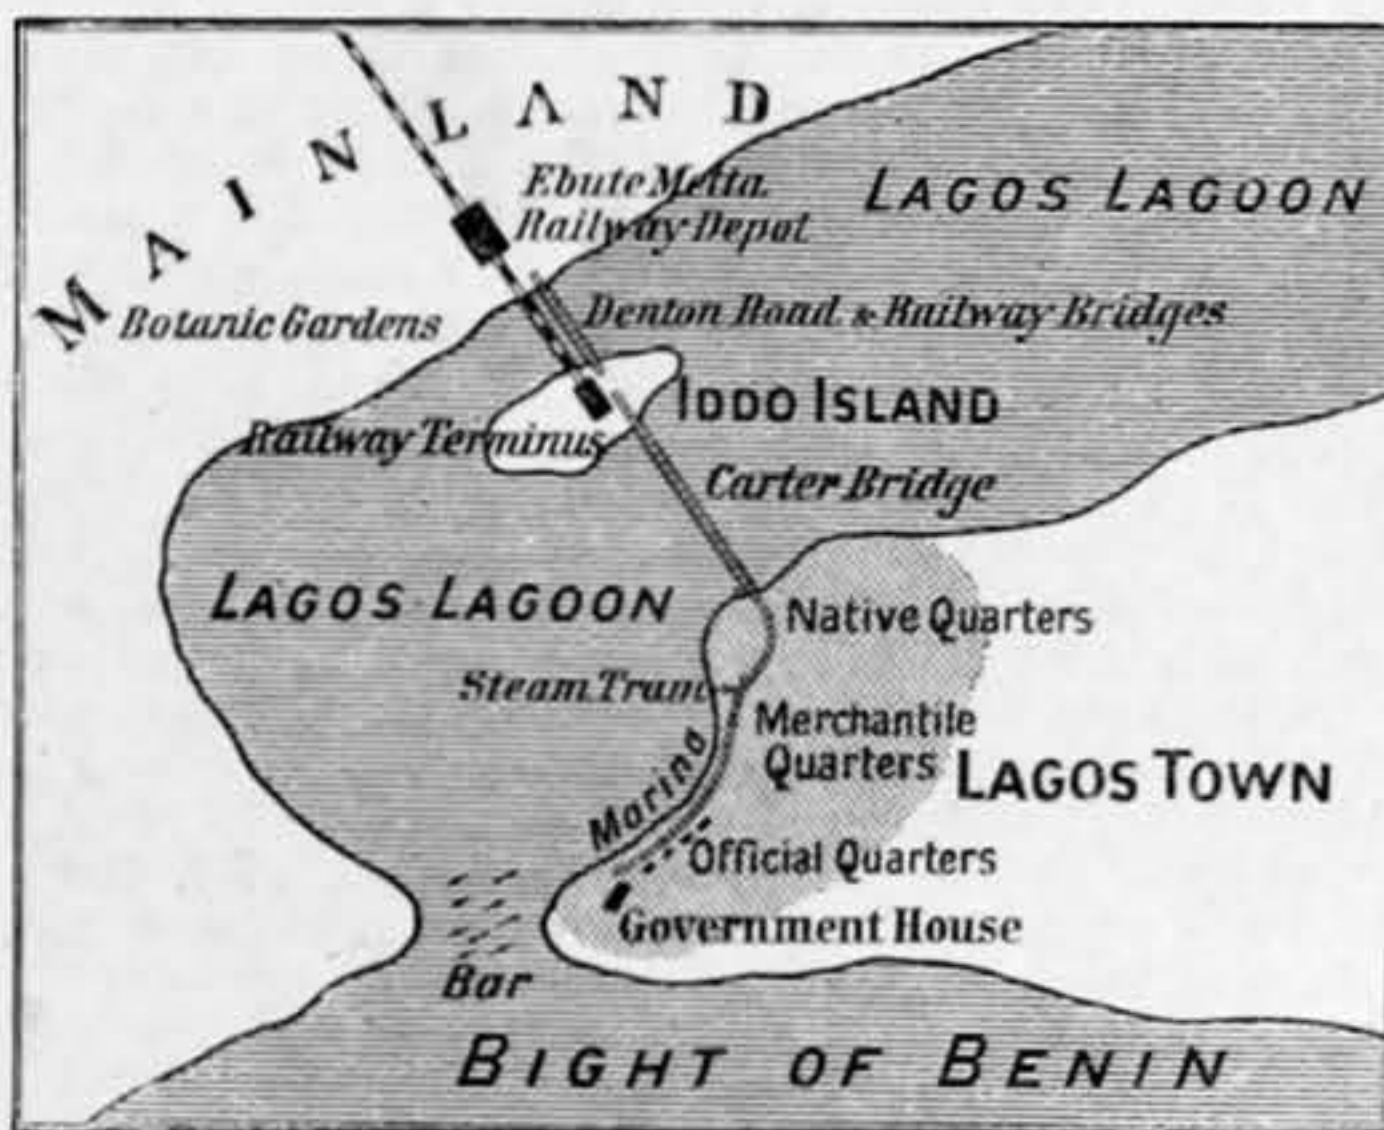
MAINLAND

Ebute Metta Railway Depot

LAGOS LAGOON

Botanic Gardens

Denton Road & Railway Bridges

IDDO ISLAND

Railway Terminus

Carter Bridge

LAGOS LAGOON

Native Quarters

Steam Tram

Merchantile Quarters

LAGOS TOWN

Marina

Official Quarters

Government House

Bar

BIGHT OF BENIN